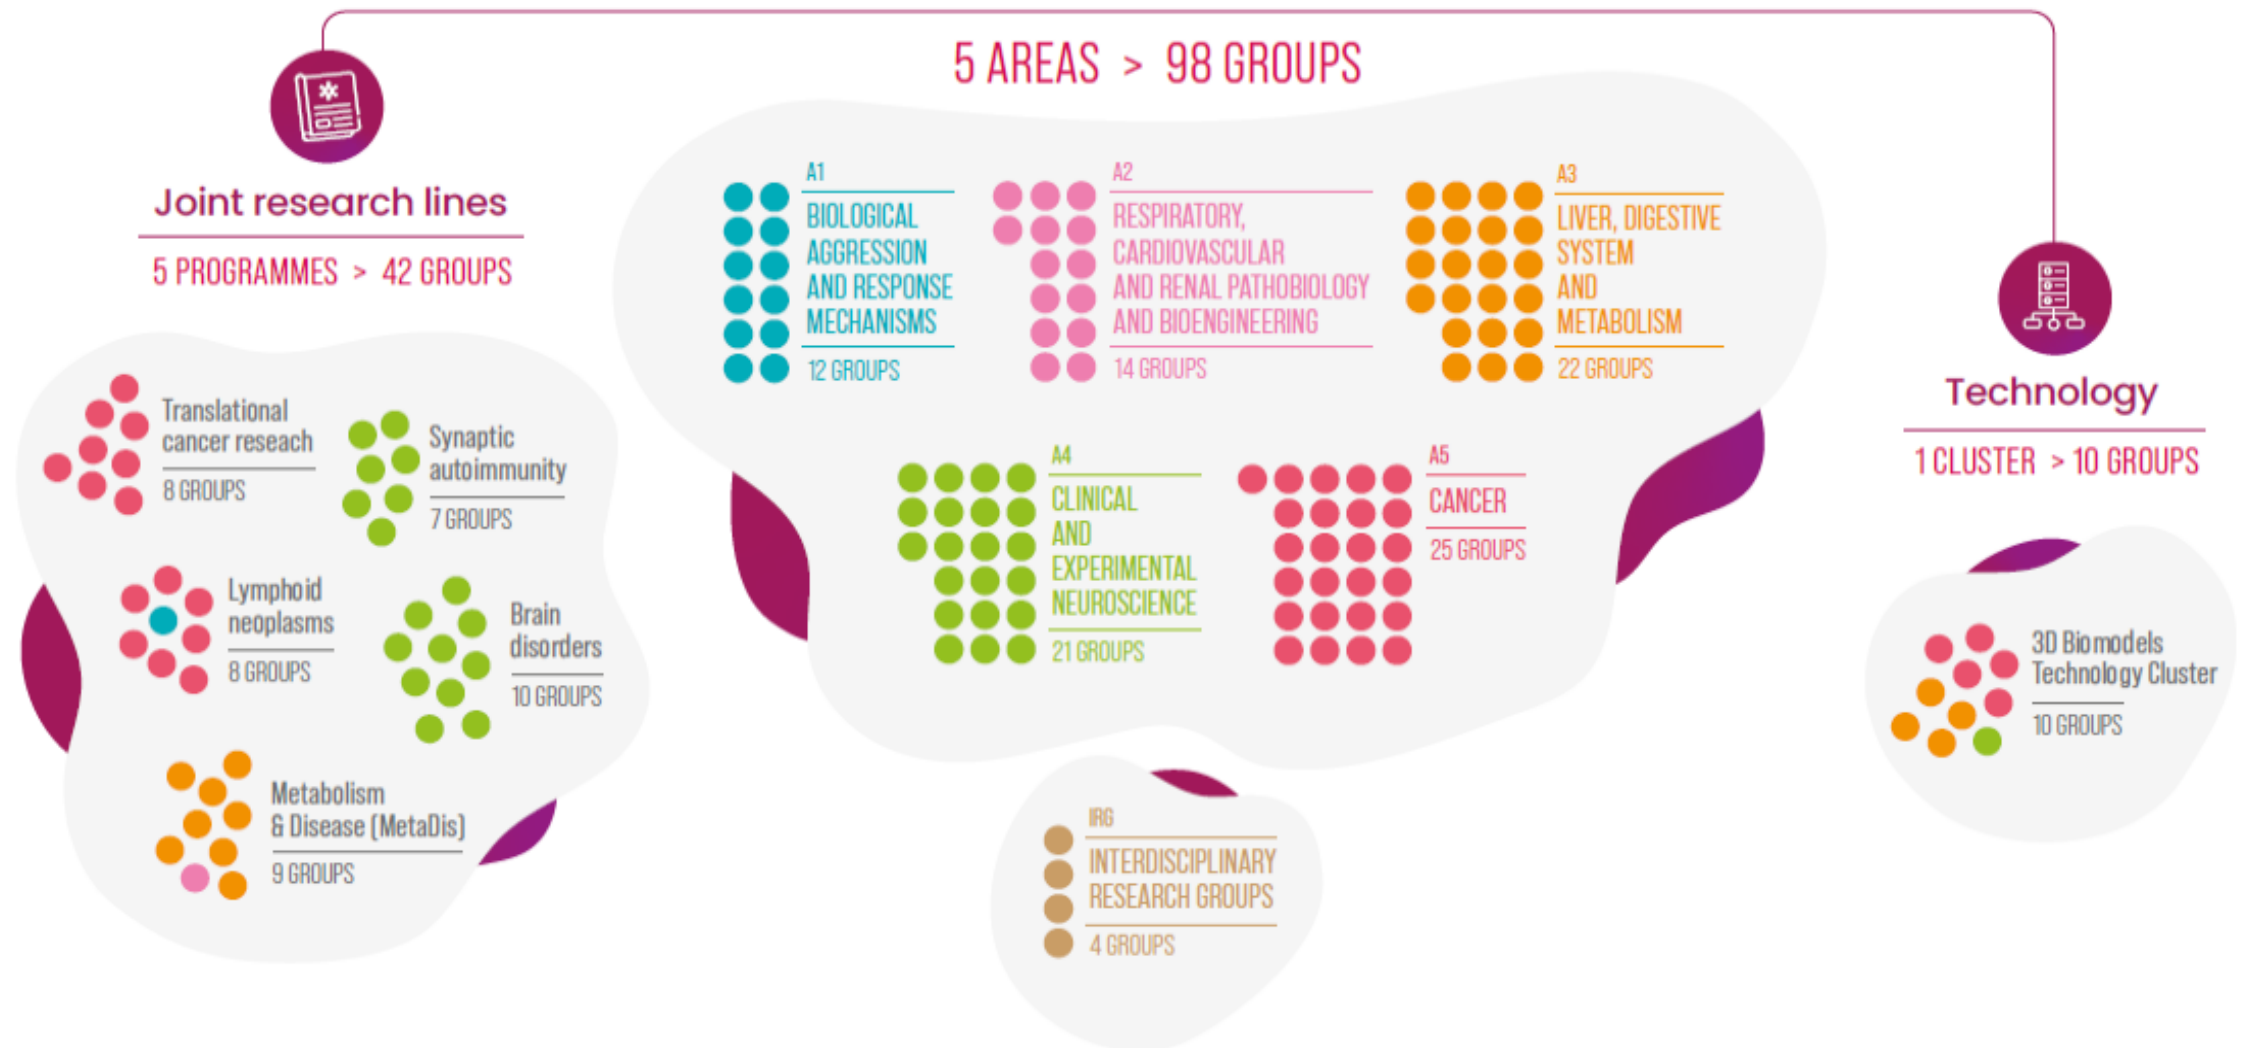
5 AREAS > 98 GROUPS

Joint research lines

5 PROGRAMMES > 42 GROUPS

Translational cancer reseach

8 GROUPS

Synaptic autoimmunity

7 GROUPS

Lymphoid neoplasms

8 GROUPS

Brain disorders

10 GROUPS

Metabolism & Disease (MetaDis)

9 GROUPS

A1
BIOLOGICAL AGGRESSION AND RESPONSE MECHANISMS
12 GROUPS

A2
RESPIRATORY, CARDIOVASCULAR AND RENAL PATHOBIOLOGY AND BIOENGINEERING
14 GROUPS

A3
LIVER, DIGESTIVE SYSTEM AND METABOLISM
22 GROUPS

A4
CLINICAL AND EXPERIMENTAL NEUROSCIENCE
21 GROUPS

A5
CANCER
25 GROUPS

IRG
INTERDISCIPLINARY RESEARCH GROUPS
4 GROUPS

Technology

1 CLUSTER > 10 GROUPS

3D Biomodels Technology Cluster

10 GROUPS